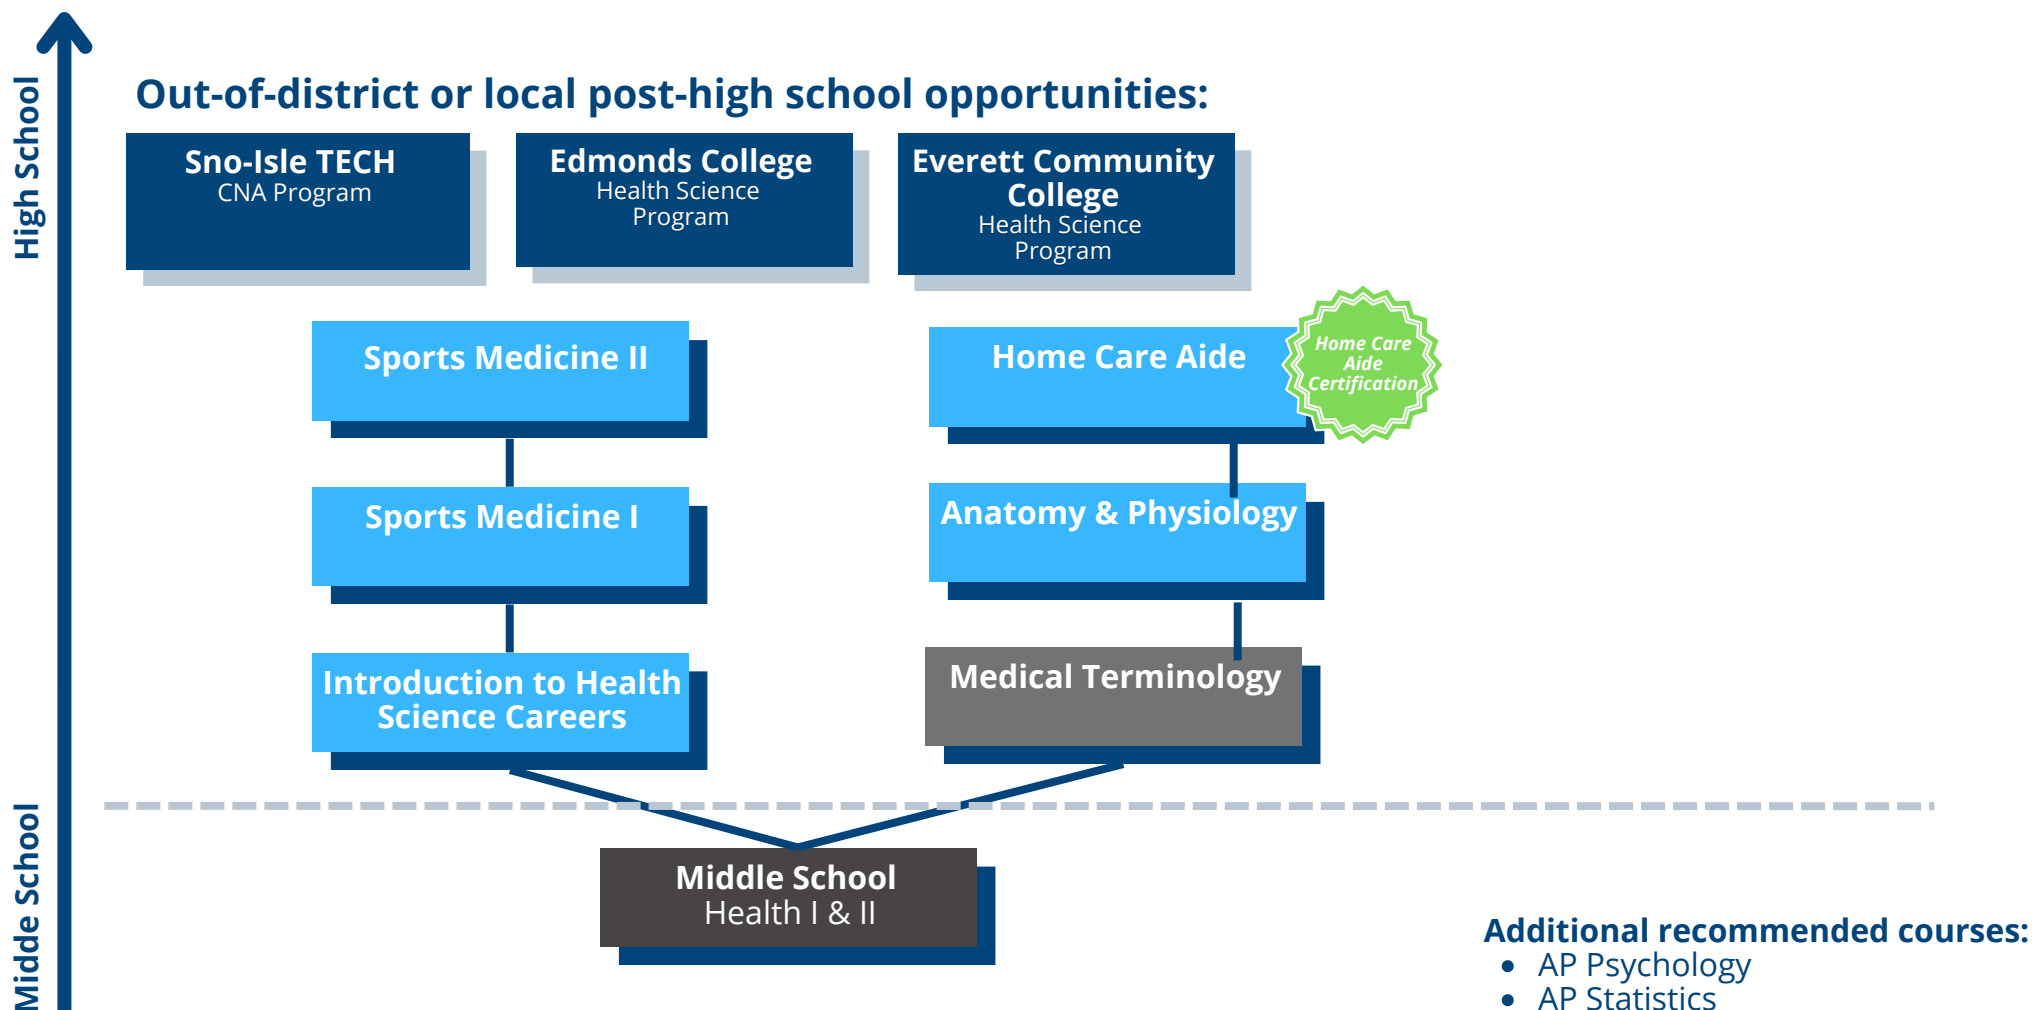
High School

Out-of-district or local post-high school opportunities:

Sno-Isle TECH
CNA Program

Edmonds College
Health Science Program

Everett Community College
Health Science Program

Sports Medicine II

Home Care Aide

Home Care Aide Certification

Sports Medicine I

Anatomy & Physiology

Introduction to Health Science Careers

Medical Terminology

Middle School
Health I & II

Midde School

Additional recommended courses:
• AP Psychology
• AP Statistics